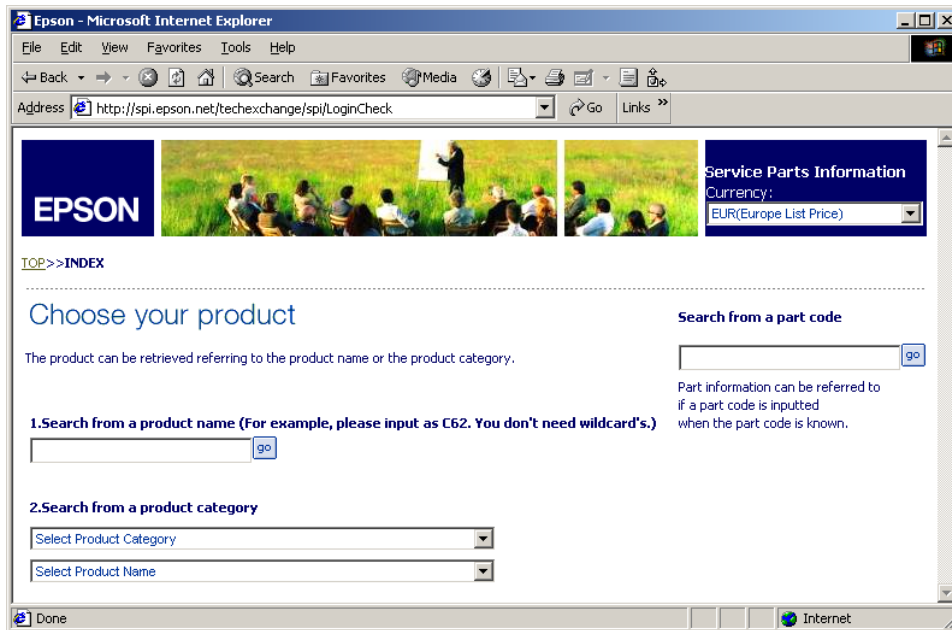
Epson - Microsoft Internet Explorer

File Edit View Favorites Tools Help

Back Search Favorites Media

Address http://spi.epson.net/techexchange/spi/LoginCheck Go Links

EPSON

Service Parts Information
Currency:
EUR(Europe List Price)

TOP>>INDEX

Choose your product

The product can be retrieved referring to the product name or the product category.

1.Search from a product name (For example, please input as C62. You don't need wildcard's.)

go

2.Search from a product category

Select Product Category

Select Product Name

Search from a part code

go

Part information can be referred to if a part code is inputted when the part code is known.

Done

Internet